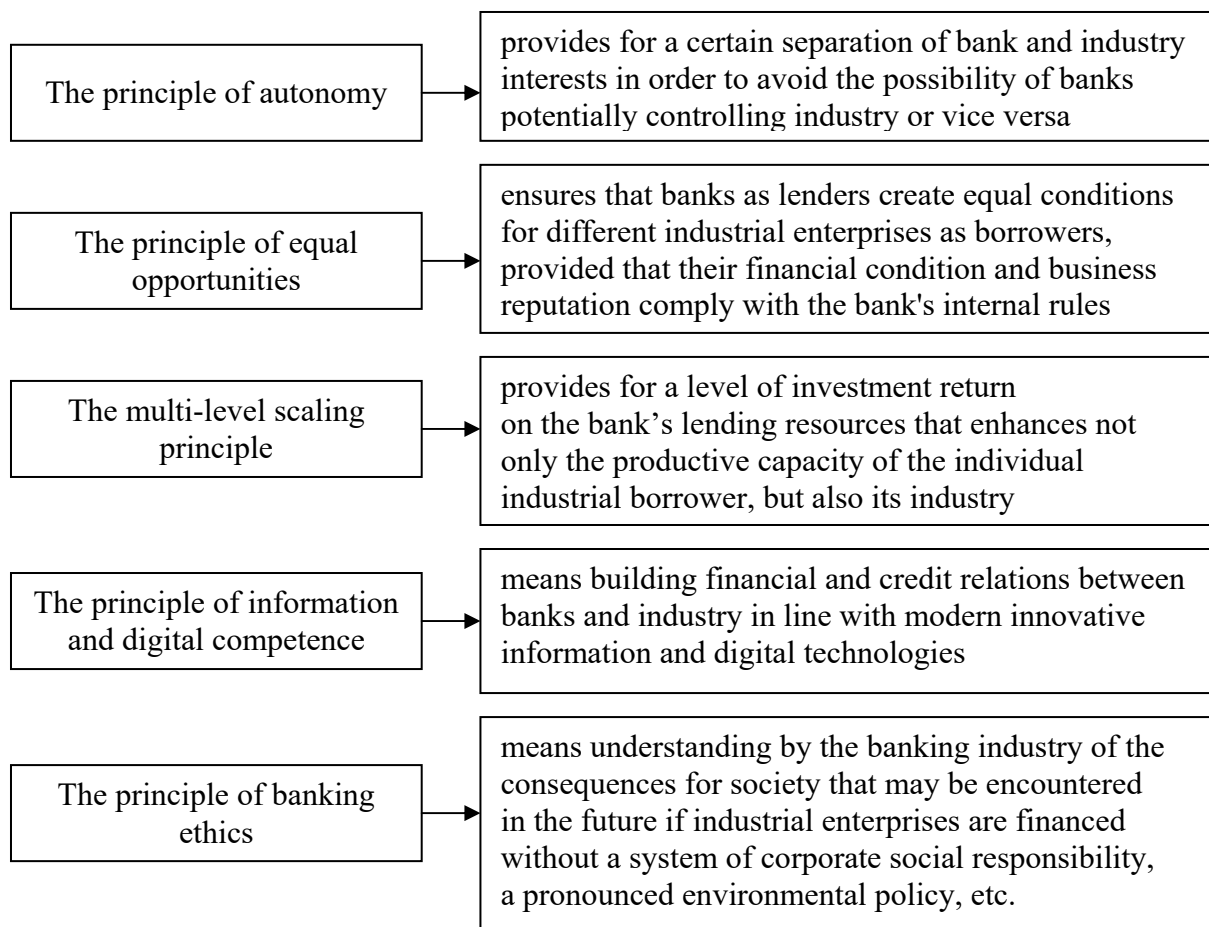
The principle of autonomy

provides for a certain separation of bank and industry interests in order to avoid the possibility of banks potentially controlling industry or vice versa

The principle of equal opportunities

ensures that banks as lenders create equal conditions for different industrial enterprises as borrowers, provided that their financial condition and business reputation comply with the bank's internal rules

The multi-level scaling principle

provides for a level of investment return on the bank’s lending resources that enhances not only the productive capacity of the individual industrial borrower, but also its industry

The principle of information and digital competence

means building financial and credit relations between banks and industry in line with modern innovative information and digital technologies

The principle of banking ethics

means understanding by the banking industry of the consequences for society that may be encountered in the future if industrial enterprises are financed without a system of corporate social responsibility, a pronounced environmental policy, etc.